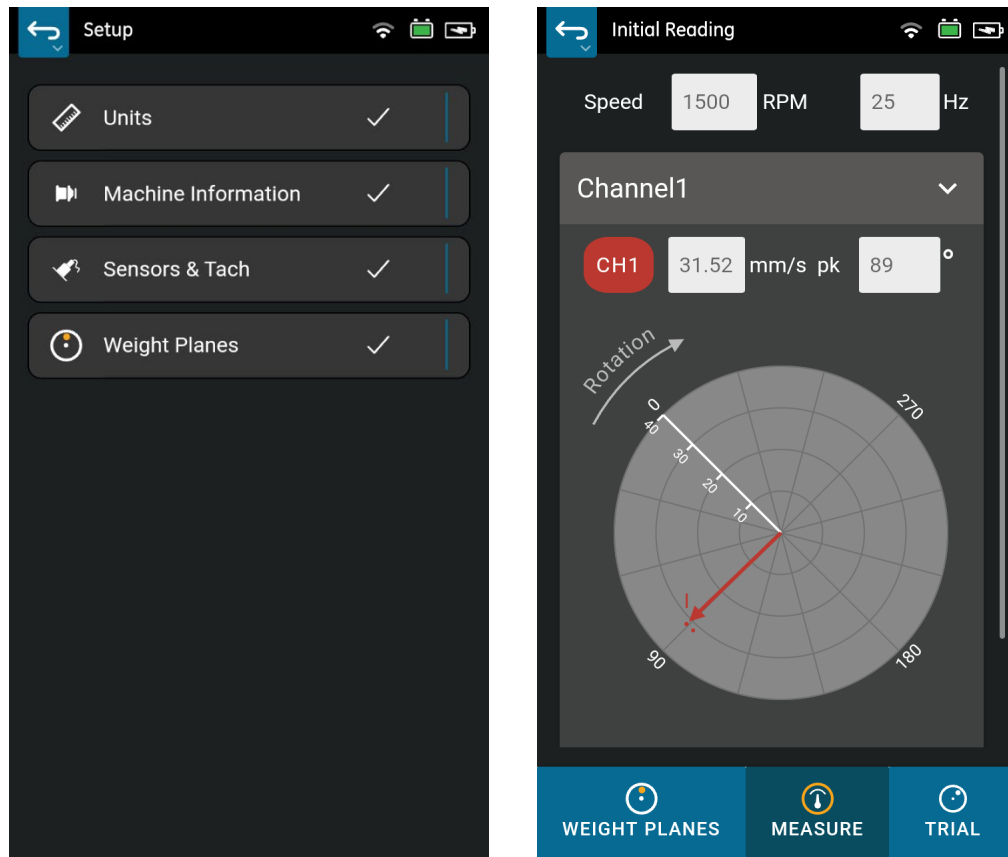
Setup

Units

Machine Information

Sensors & Tach

Weight Planes

Initial Reading

Speed 1500 RPM 25 Hz

Channel1

CH1 31.52 mm/s pk 89 °

Rotation

0
40
30
20
10
270
90
180

WEIGHT PLANES

MEASURE

TRIAL